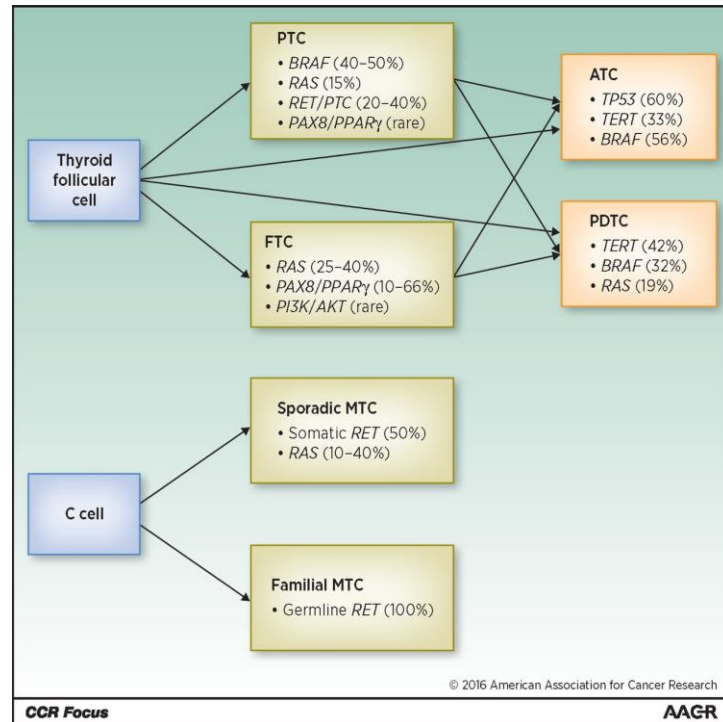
Thyroid follicular cell

PTC
• BRAF (40–50%)
• RAS (15%)
• RET/PTC (20–40%)
• PAX8/PPARγ (rare)

FTC
• RAS (25–40%)
• PAX8/PPARγ (10–66%)
• PI3K/AKT (rare)

ATC
• TP53 (60%)
• TERT (33%)
• BRAF (56%)

PDTC
• TERT (42%)
• BRAF (32%)
• RAS (19%)

C cell

Sporadic MTC
• Somatic RET (50%)
• RAS (10–40%)

Familial MTC
• Germline RET (100%)

© 2016 American Association for Cancer Research

CCR Focus

AACR